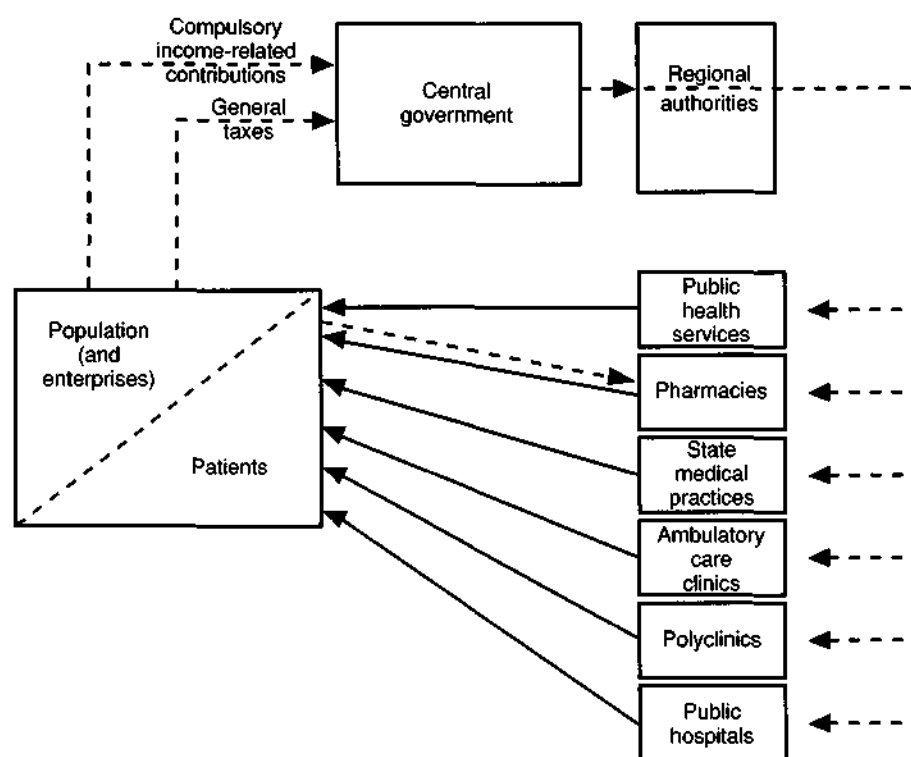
Compulsory income-related contributions

General taxes

Central government

Regional authorities

Population (and enterprises)

Patients

Public health services

Pharmacies

State medical practices

Ambulatory care clinics

Polyclinics

Public hospitals